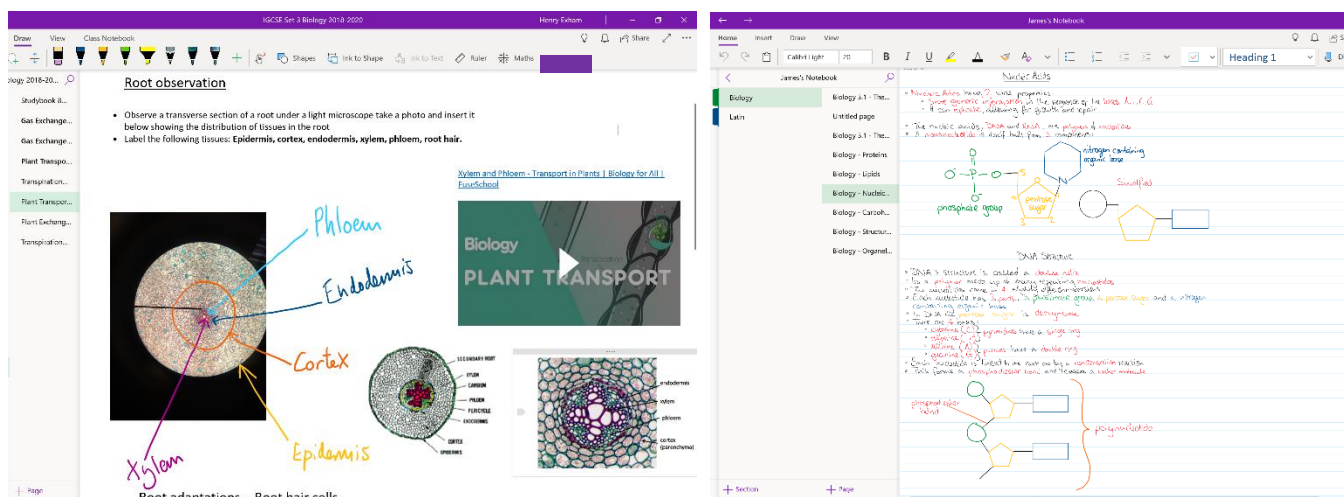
IGCSE Set 3 Biology 2018-2020 Henry Exham

Draw View Class Notebook

Shapes Ink to Shape Ink to Text Ruler Maths

Share

Biology 2018-20...

Studybook 8...
Gas Exchange...
Gas Exchange...
Plant Transpo...
Transpiration...
Plant Transpor...
Plant Exchang...
Transpiration...

+ Page

Root observation

- Observe a transverse section of a root under a light microscope take a photo and insert it below showing the distribution of tissues in the root
- Label the following tissues: **Epidermis, cortex, endodermis, xylem, phloem, root hair.**

Xylem and Phloem - Transport in Plants | Biology for All | FuseSchool

Biology
PLANT TRANSPORT

Phloem
Endodermis
Cortex
Epidermis
Xylem

SECONDARY ROOT
XYLEM
CAMBIUM
PHLOEM
PERICYCLE
ENDODERMIS
CORTEX
EPIDERMIS

endodermis
xylem
phloem
cortex (parenchyma)

Root adaptations Root hair cells

James's Notebook

Home Insert Draw View

Calibri Light 20

Heading 1

James's Notebook

Biology
Latin

Biology 3.1 - The...
Untitled page
Biology 3.1 - The...
Biology - Proteins
Biology - Lipids
Biology - Nucleic...
Biology - Carboh...
Biology - Structur...
Biology - Organel...

+ Section + Page

Nucleic Acids

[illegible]

phosphate group
pentose sugar
nitrogen containing organic base
Simplified

DNA Structure

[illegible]

phosphodiester bond
polynucleotide